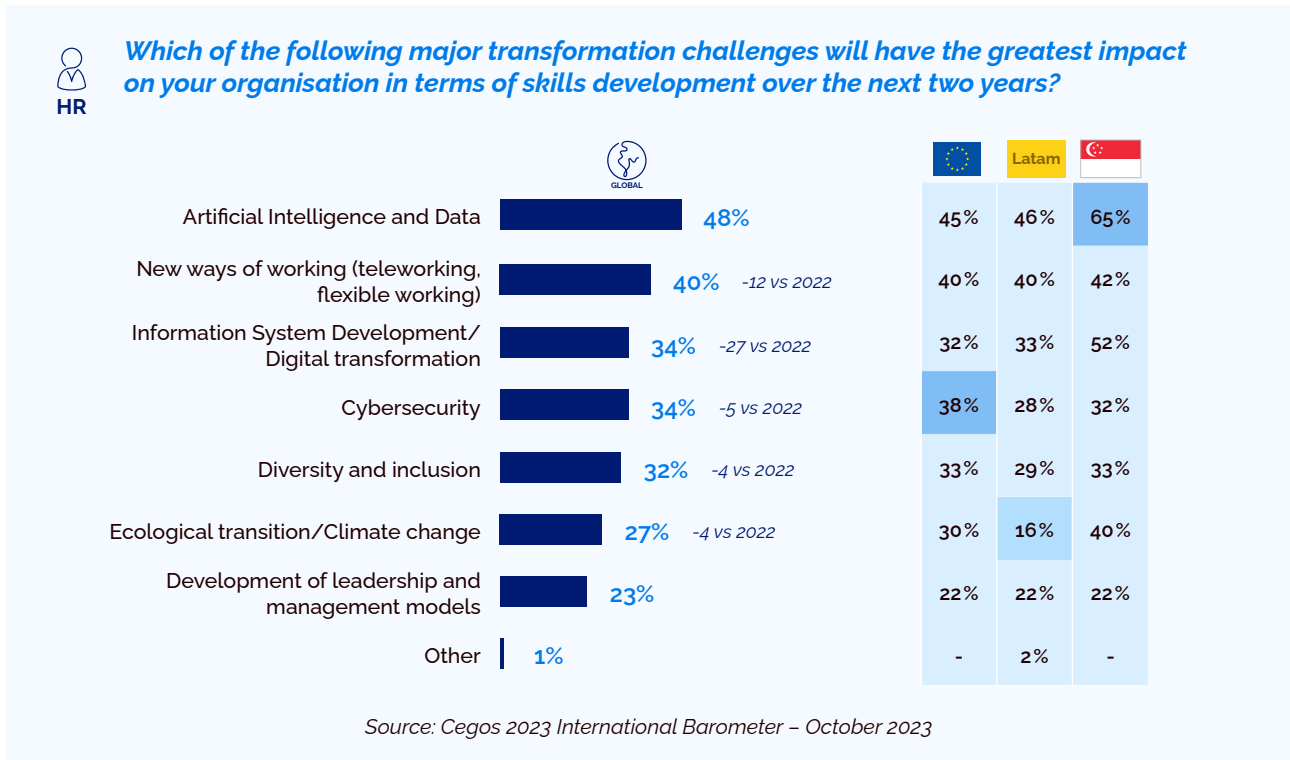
HR

Which of the following major transformation challenges will have the greatest impact on your organisation in terms of skills development over the next two years?

GLOBAL

| | GLOBAL | | | Latam | |
|---|---|---|---|---|---|
| Artificial Intelligence and Data | 48% | | 45% | 46% | 65% |
| New ways of working (teleworking, flexible working) | 40% | -12 vs 2022 | 40% | 40% | 42% |
| Information System Development/ Digital transformation | 34% | -27 vs 2022 | 32% | 33% | 52% |
| Cybersecurity | 34% | -5 vs 2022 | 38% | 28% | 32% |
| Diversity and inclusion | 32% | -4 vs 2022 | 33% | 29% | 33% |
| Ecological transition/Climate change | 27% | -4 vs 2022 | 30% | 16% | 40% |
| Development of leadership and management models | 23% | | 22% | 22% | 22% |
| Other | 1% | | - | 2% | - |

Source: Cegos 2023 International Barometer – October 2023